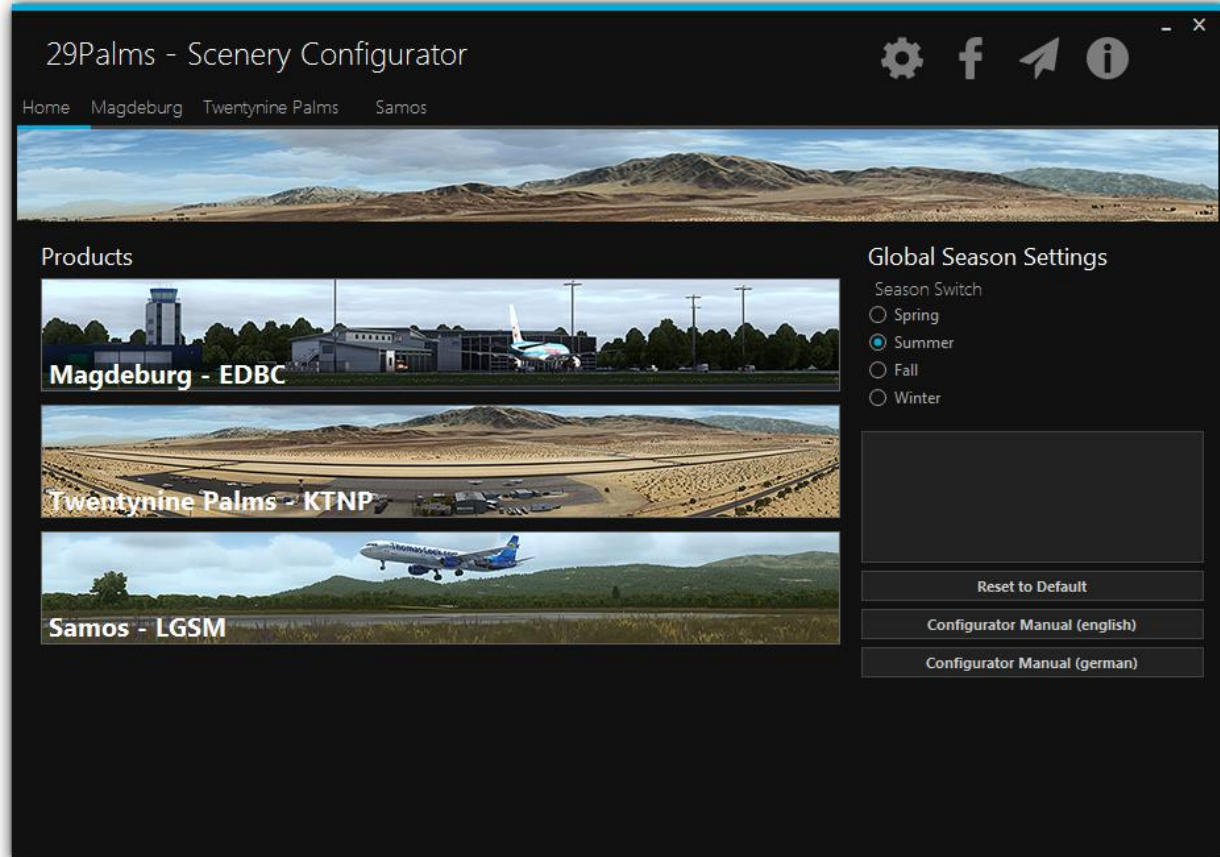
29Palms - Scenery Configurator

Home Magdeburg Twentynine Palms Samos

Products

Magdeburg - EDBC

Twentynine Palms - KTNP

ThomasCook.com

Samos - LGSM

Global Season Settings

Season Switch

Spring

Summer

Fall

Winter

Reset to Default

Configurator Manual (english)

Configurator Manual (german)